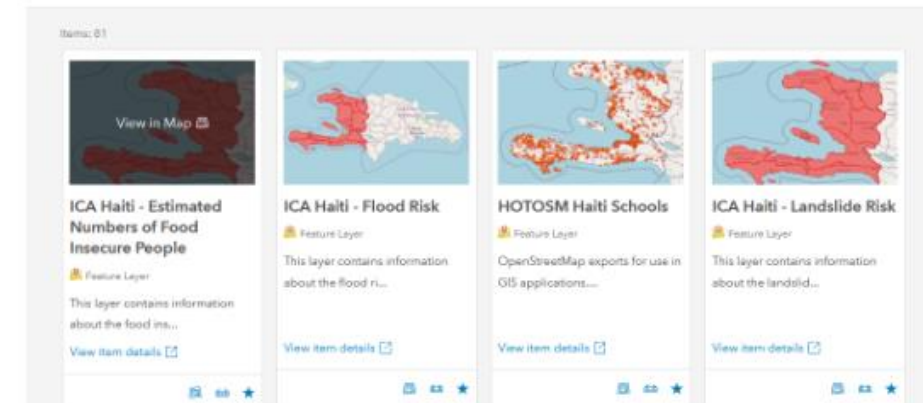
Items: 81

View in Map

ICA Haiti - Estimated Numbers of Food Insecure People

Feature Layer

This layer contains information about the food ins...

View item details

ICA Haiti - Flood Risk

Feature Layer

This layer contains information about the flood ri...

View item details

HOTOSM Haiti Schools

Feature Layer

OpenStreetMap exports for use in GIS applications...

View item details

ICA Haiti - Landslide Risk

Feature Layer

This layer contains information about the landslid...

View item details